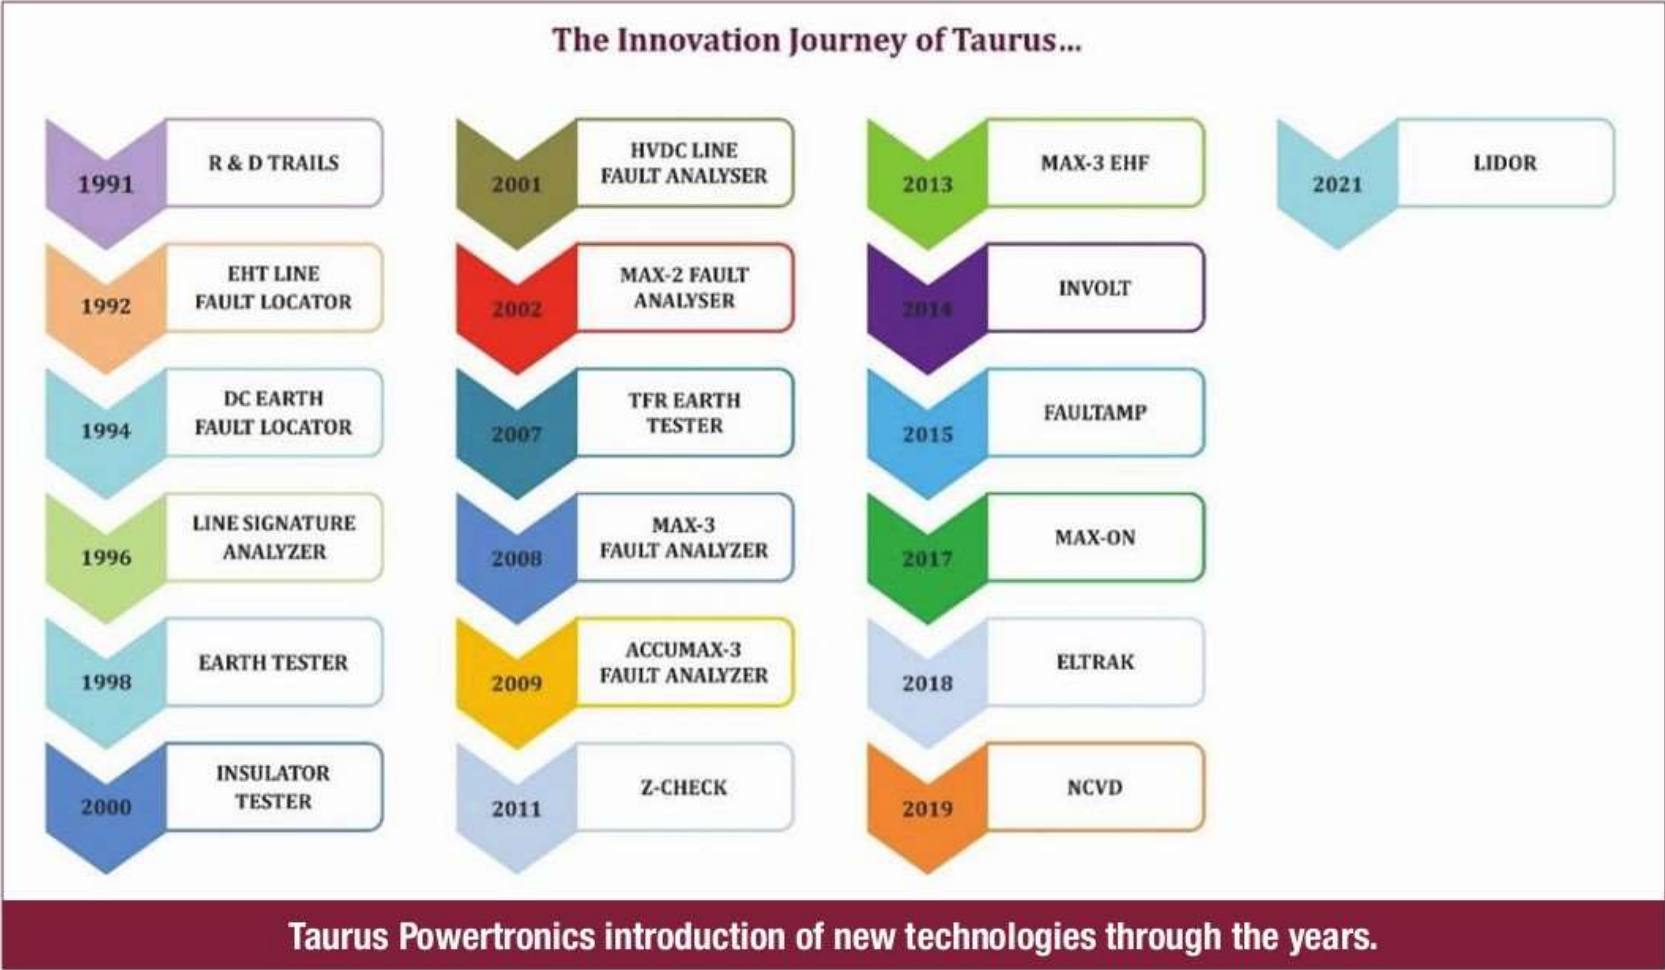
The Innovation Journey of Taurus...

1991 R & D TRAILS

1992 EHT LINE FAULT LOCATOR

1994 DC EARTH FAULT LOCATOR

1996 LINE SIGNATURE ANALYZER

1998 EARTH TESTER

2000 INSULATOR TESTER

2001 HVDC LINE FAULT ANALYSER

2002 MAX-2 FAULT ANALYSER

2007 TFR EARTH TESTER

2008 MAX-3 FAULT ANALYZER

2009 ACCUMAX-3 FAULT ANALYZER

2011 Z-CHECK

2013 MAX-3 EHF

2014 INVOLT

2015 FAULTAMP

2017 MAX-ON

2018 ELTRAK

2019 NCVD

2021 LIDOR

Taurus Powertronics introduction of new technologies through the years.